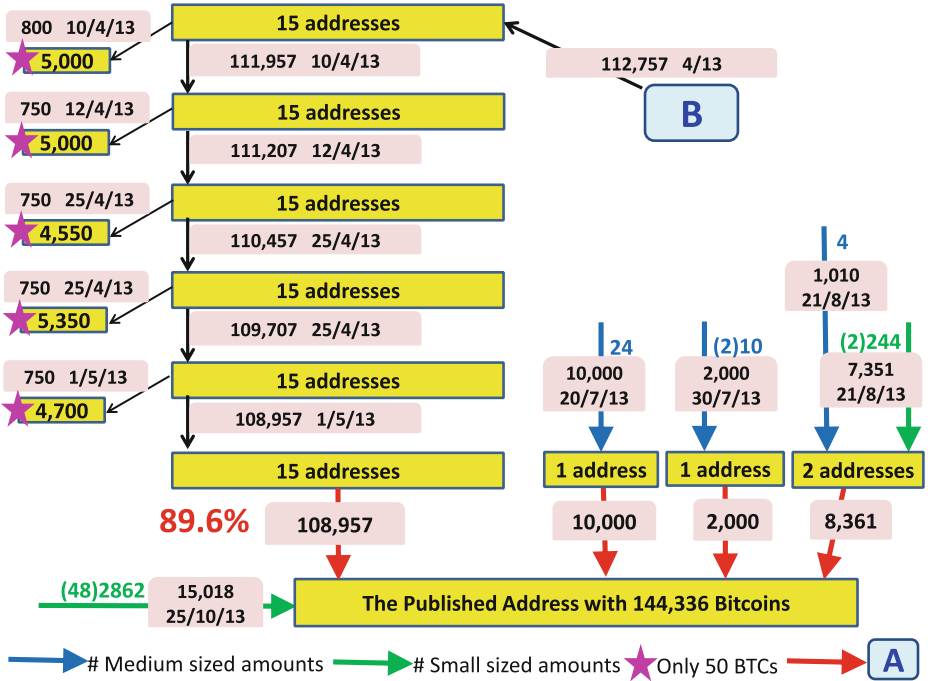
800 10/4/13
5,000
15 addresses
111,957 10/4/13
112,757 4/13
B
750 12/4/13
5,000
15 addresses
111,207 12/4/13
750 25/4/13
4,550
15 addresses
110,457 25/4/13
750 25/4/13
5,350
15 addresses
109,707 25/4/13
750 1/5/13
4,700
15 addresses
108,957 1/5/13
15 addresses
89.6%
108,957
24
10,000
20/7/13
1 address
10,000
(2)10
2,000
30/7/13
1 address
2,000
4
1,010
21/8/13
(2)244
7,351
21/8/13
2 addresses
8,361
(48)2862
15,018
25/10/13
The Published Address with 144,336 Bitcoins
# Medium sized amounts # Small sized amounts Only 50 BTCs A